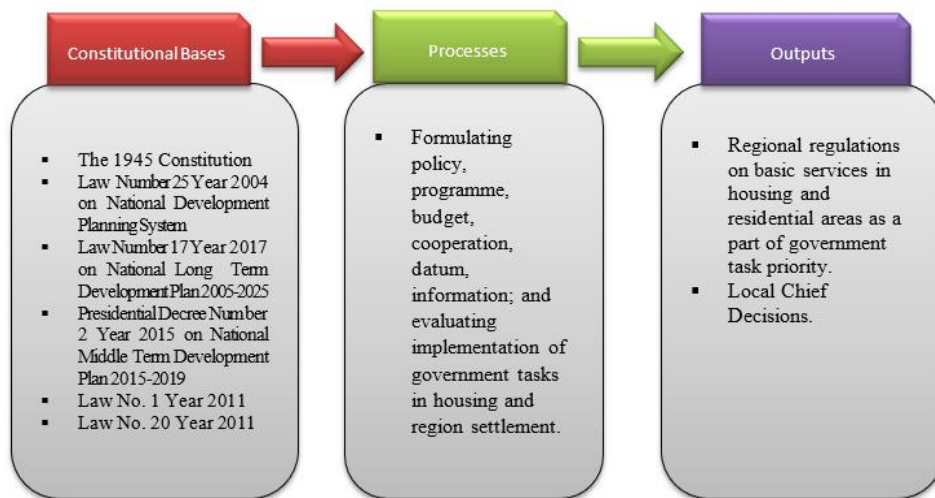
Constitutional Bases

- The 1945 Constitution
- Law Number 25 Year 2004 on National Development Planning System
- Law Number 17 Year 2017 on National Long Term Development Plan 2005-2025
- Presidential Decree Number 2 Year 2015 on National Middle Term Development Plan 2015-2019
- Law No. 1 Year 2011
- Law No. 20 Year 2011

Processes

- Formulating policy, programme, budget, cooperation, datum, information; and evaluating implementation of government tasks in housing and region settlement.

Outputs

- Regional regulations on basic services in housing and residential areas as a part of government task priority.
- Local Chief Decisions.